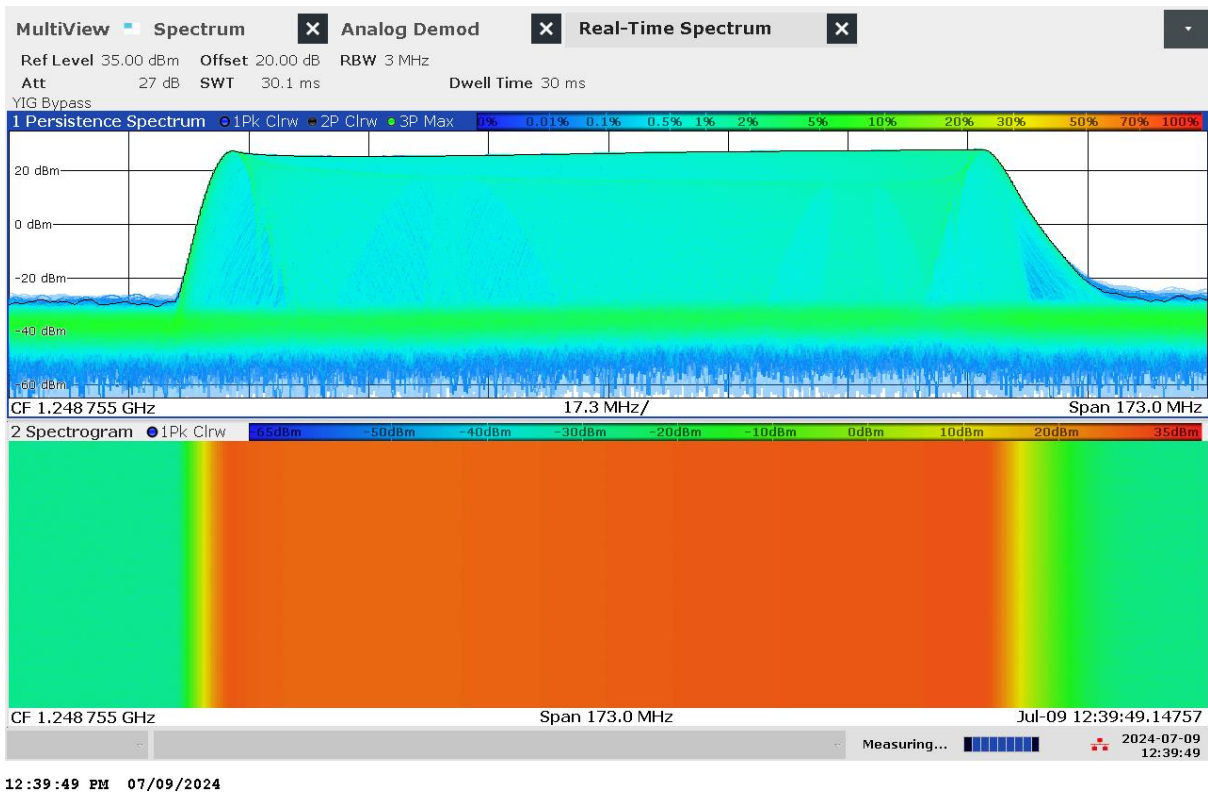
MultiView Spectrum Analog Demod Real-Time Spectrum

Ref Level 35.00 dBm Offset 20.00 dB RBW 3 MHz
Att 27 dB SWT 30.1 ms Dwell Time 30 ms
YIG Bypass

1 Persistence Spectrum ●1Pk Clrw ●2P Clrw ●3P Max 0% 0.01% 0.1% 0.5% 1% 2% 5% 10% 20% 30% 50% 70% 100%

20 dBm
0 dBm
-20 dBm
-40 dBm
-60 dBm

CF 1.248 755 GHz 17.3 MHz/ Span 173.0 MHz

2 Spectrogram ●1Pk Clrw -65dBm -50dBm -40dBm -30dBm -20dBm -10dBm 0dBm 10dBm 20dBm 35dBm

CF 1.248 755 GHz Span 173.0 MHz Jul-09 12:39:49.14757

Measuring... 2024-07-09 12:39:49

12:39:49 PM 07/09/2024